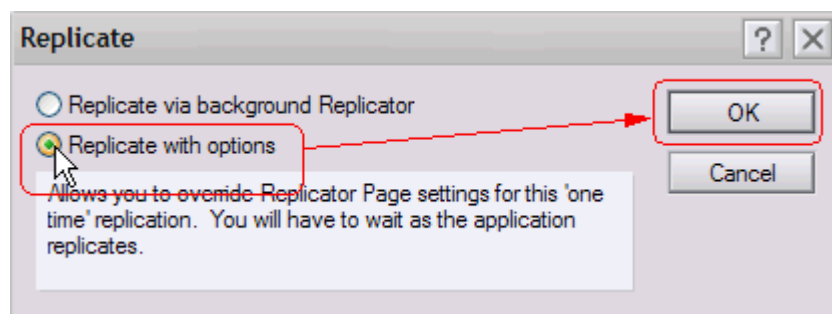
Replicate

?

Replicate via background Replicator

Replicate with options

Allows you to override Replicator Page settings for this 'one time' replication. You will have to wait as the application replicates.

OK

Cancel